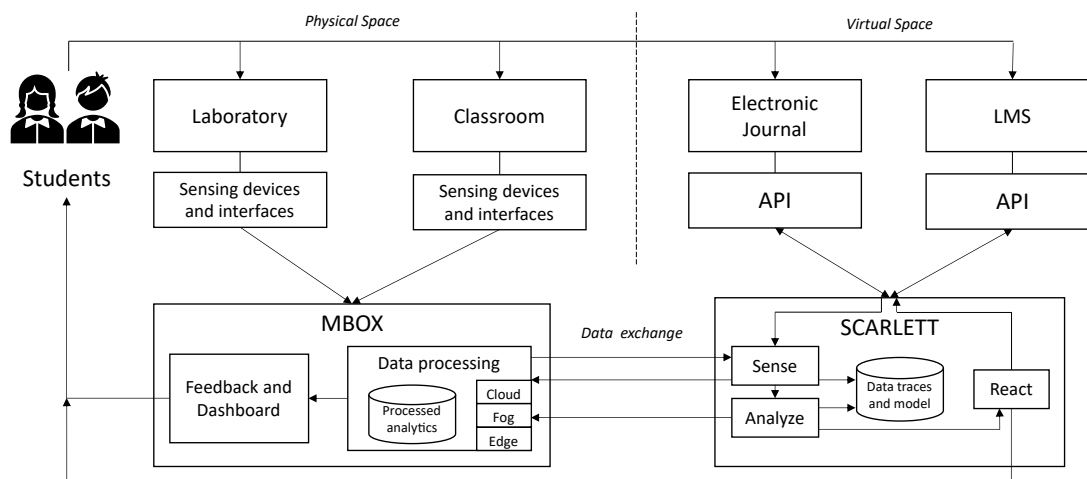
Physical Space

Virtual Space

Students

Laboratory

Classroom

Electronic Journal

LMS

Sensing devices and interfaces

Sensing devices and interfaces

API

API

MBOX

Data exchange

SCARLETT

Feedback and Dashboard

Data processing

Processed analytics

Cloud

Fog

Edge

Sense

Data traces and model

React

Analyze